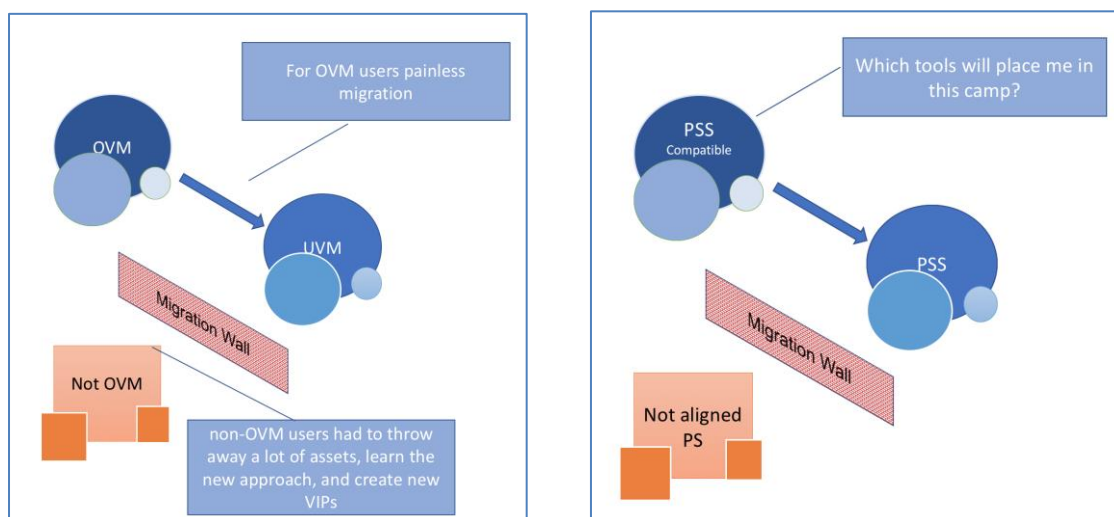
For OVM users painless migration

OVM

UVM

Migration Wall

Not OVM

non-OVM users had to throw away a lot of assets, learn the new approach, and create new VIPs

Which tools will place me in this camp?

PSS
Compatible

PSS

Migration Wall

Not aligned PS